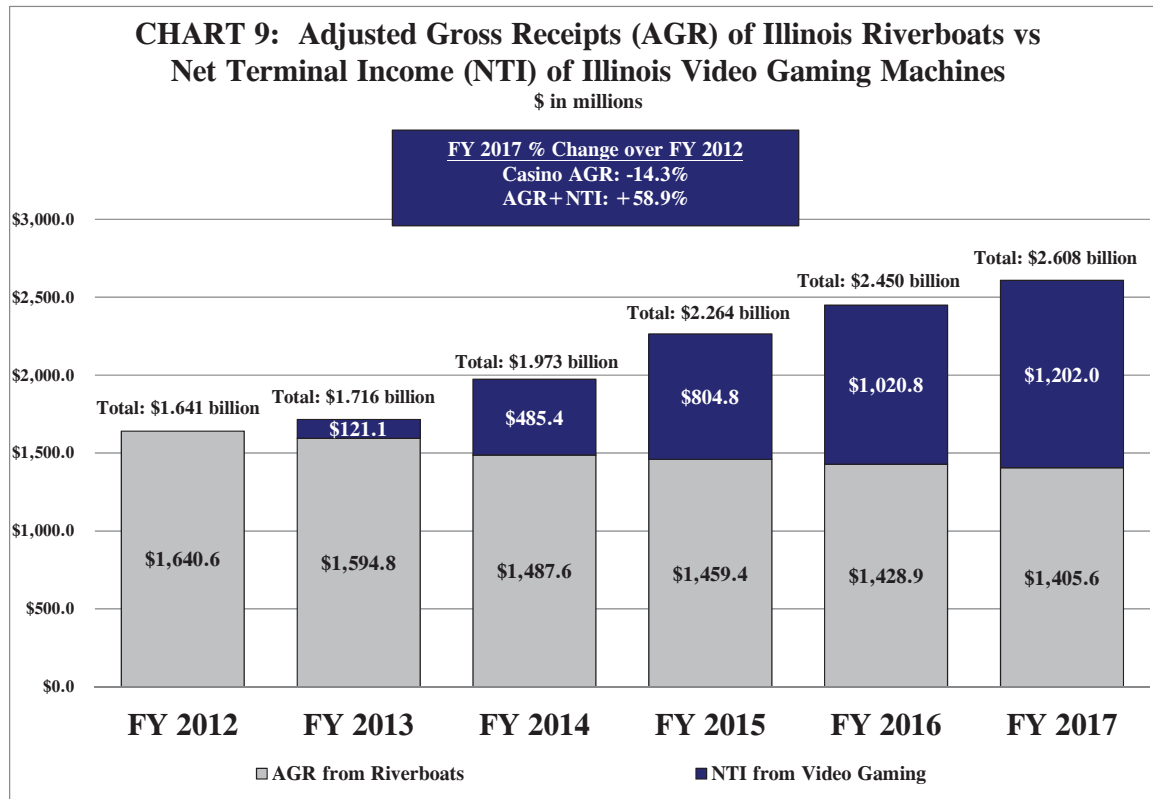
CHART 9: Adjusted Gross Receipts (AGR) of Illinois Riverboats vs Net Terminal Income (NTI) of Illinois Video Gaming Machines
$ in millions

FY 2017 % Change over FY 2012
Casino AGR: -14.3%
AGR+NTI: +58.9%

$3,000.0
$2,500.0
$2,000.0
$1,500.0
$1,000.0
$500.0
$0.0

Total: $1.641 billion
Total: $1.716 billion
Total: $1.973 billion
Total: $2.264 billion
Total: $2.450 billion
Total: $2.608 billion

$121.1
$485.4
$804.8
$1,020.8
$1,202.0

$1,640.6
$1,594.8
$1,487.6
$1,459.4
$1,428.9
$1,405.6

FY 2012
FY 2013
FY 2014
FY 2015
FY 2016
FY 2017

AGR from Riverboats
NTI from Video Gaming